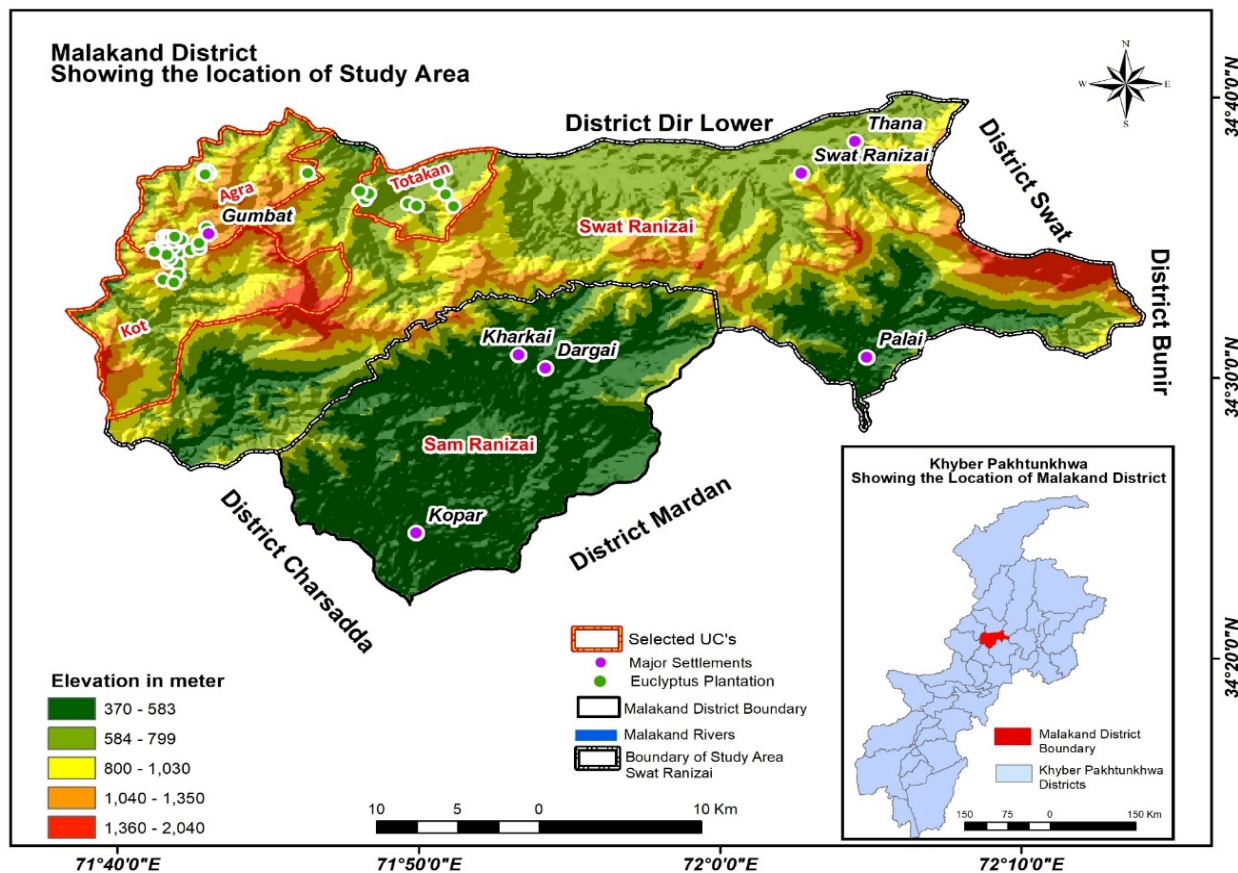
Malakand District
Showing the location of Study Area

N
W E
S

34°40'0"N

District Dir Lower

Thana

Swat Ranizai

District Swat

Agra

Totakan

Gumbat

Swat Ranizai

District Bunir

Kot

Kharkai

Dargai

Palai

34°30'0"N

Sam Ranizai

District Charsadda

District Mardan

Kopar

Khyber Pakhtunkhwa
Showing the Location of Malakand District

Selected UC's
Major Settlements
Euclyptus Plantation
Malakand District Boundary
Malakand Rivers
Boundary of Study Area Swat Ranizai

Malakand District Boundary
Khyber Pakhtunkhwa Districts

150 75 0 150 Km

34°20'0"N

Elevation in meter

| |
|---|
| 370 - 583 |
| 584 - 799 |
| 800 - 1,030 |
| 1,040 - 1,350 |
| 1,360 - 2,040 |

10 5 0 10 Km

71°40'0"E 71°50'0"E 72°0'0"E 72°10'0"E